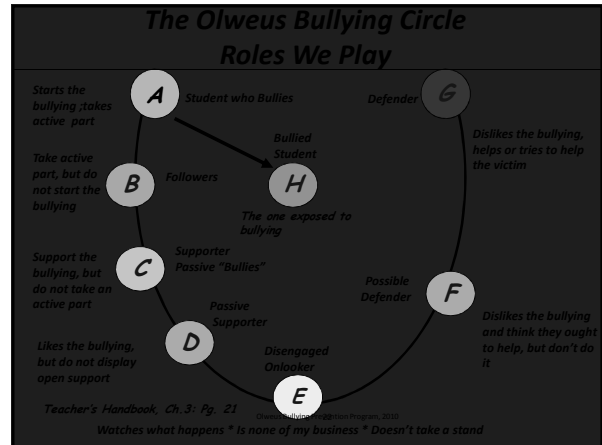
The Olweus Bullying Circle
Roles We Play

Starts the bullying ;takes active part

A

Student who Bullies

Defender

G

Dislikes the bullying, helps or tries to help the victim

Bullied Student

Take active part, but do not start the bullying

B

Followers

H

The one exposed to bullying

Support the bullying, but do not take an active part

C

Supporter Passive "Bullies"

Possible Defender

F

Dislikes the bullying and think they ought to help, but don't do it

Passive Supporter

Likes the bullying, but do not display open support

D

Disengaged Onlooker

E

Teacher's Handbook, Ch.3: Pg. 21

Olweus Bullying Prevention Program, 2010

Watches what happens * Is none of my business * Doesn't take a stand